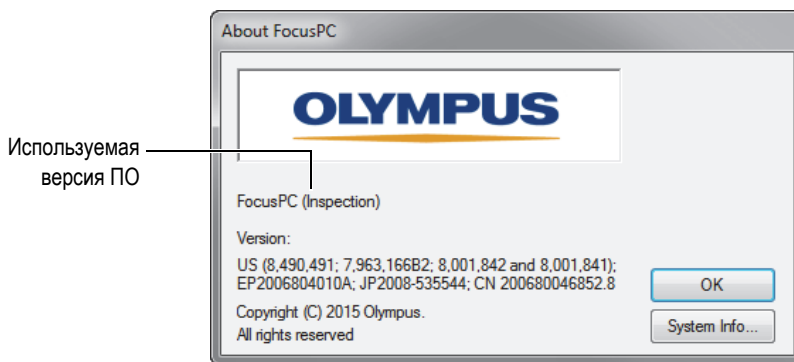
About FocusPC

OLYMPUS

Используемая версия ПО

FocusPC (Inspection)

Version:

US (8,490,491; 7,963,166B2; 8,001,842 and 8,001,841); EP2006804010A; JP2008-535544; CN 200680046852.8

Copyright (C) 2015 Olympus.
All rights reserved

OK

System Info...